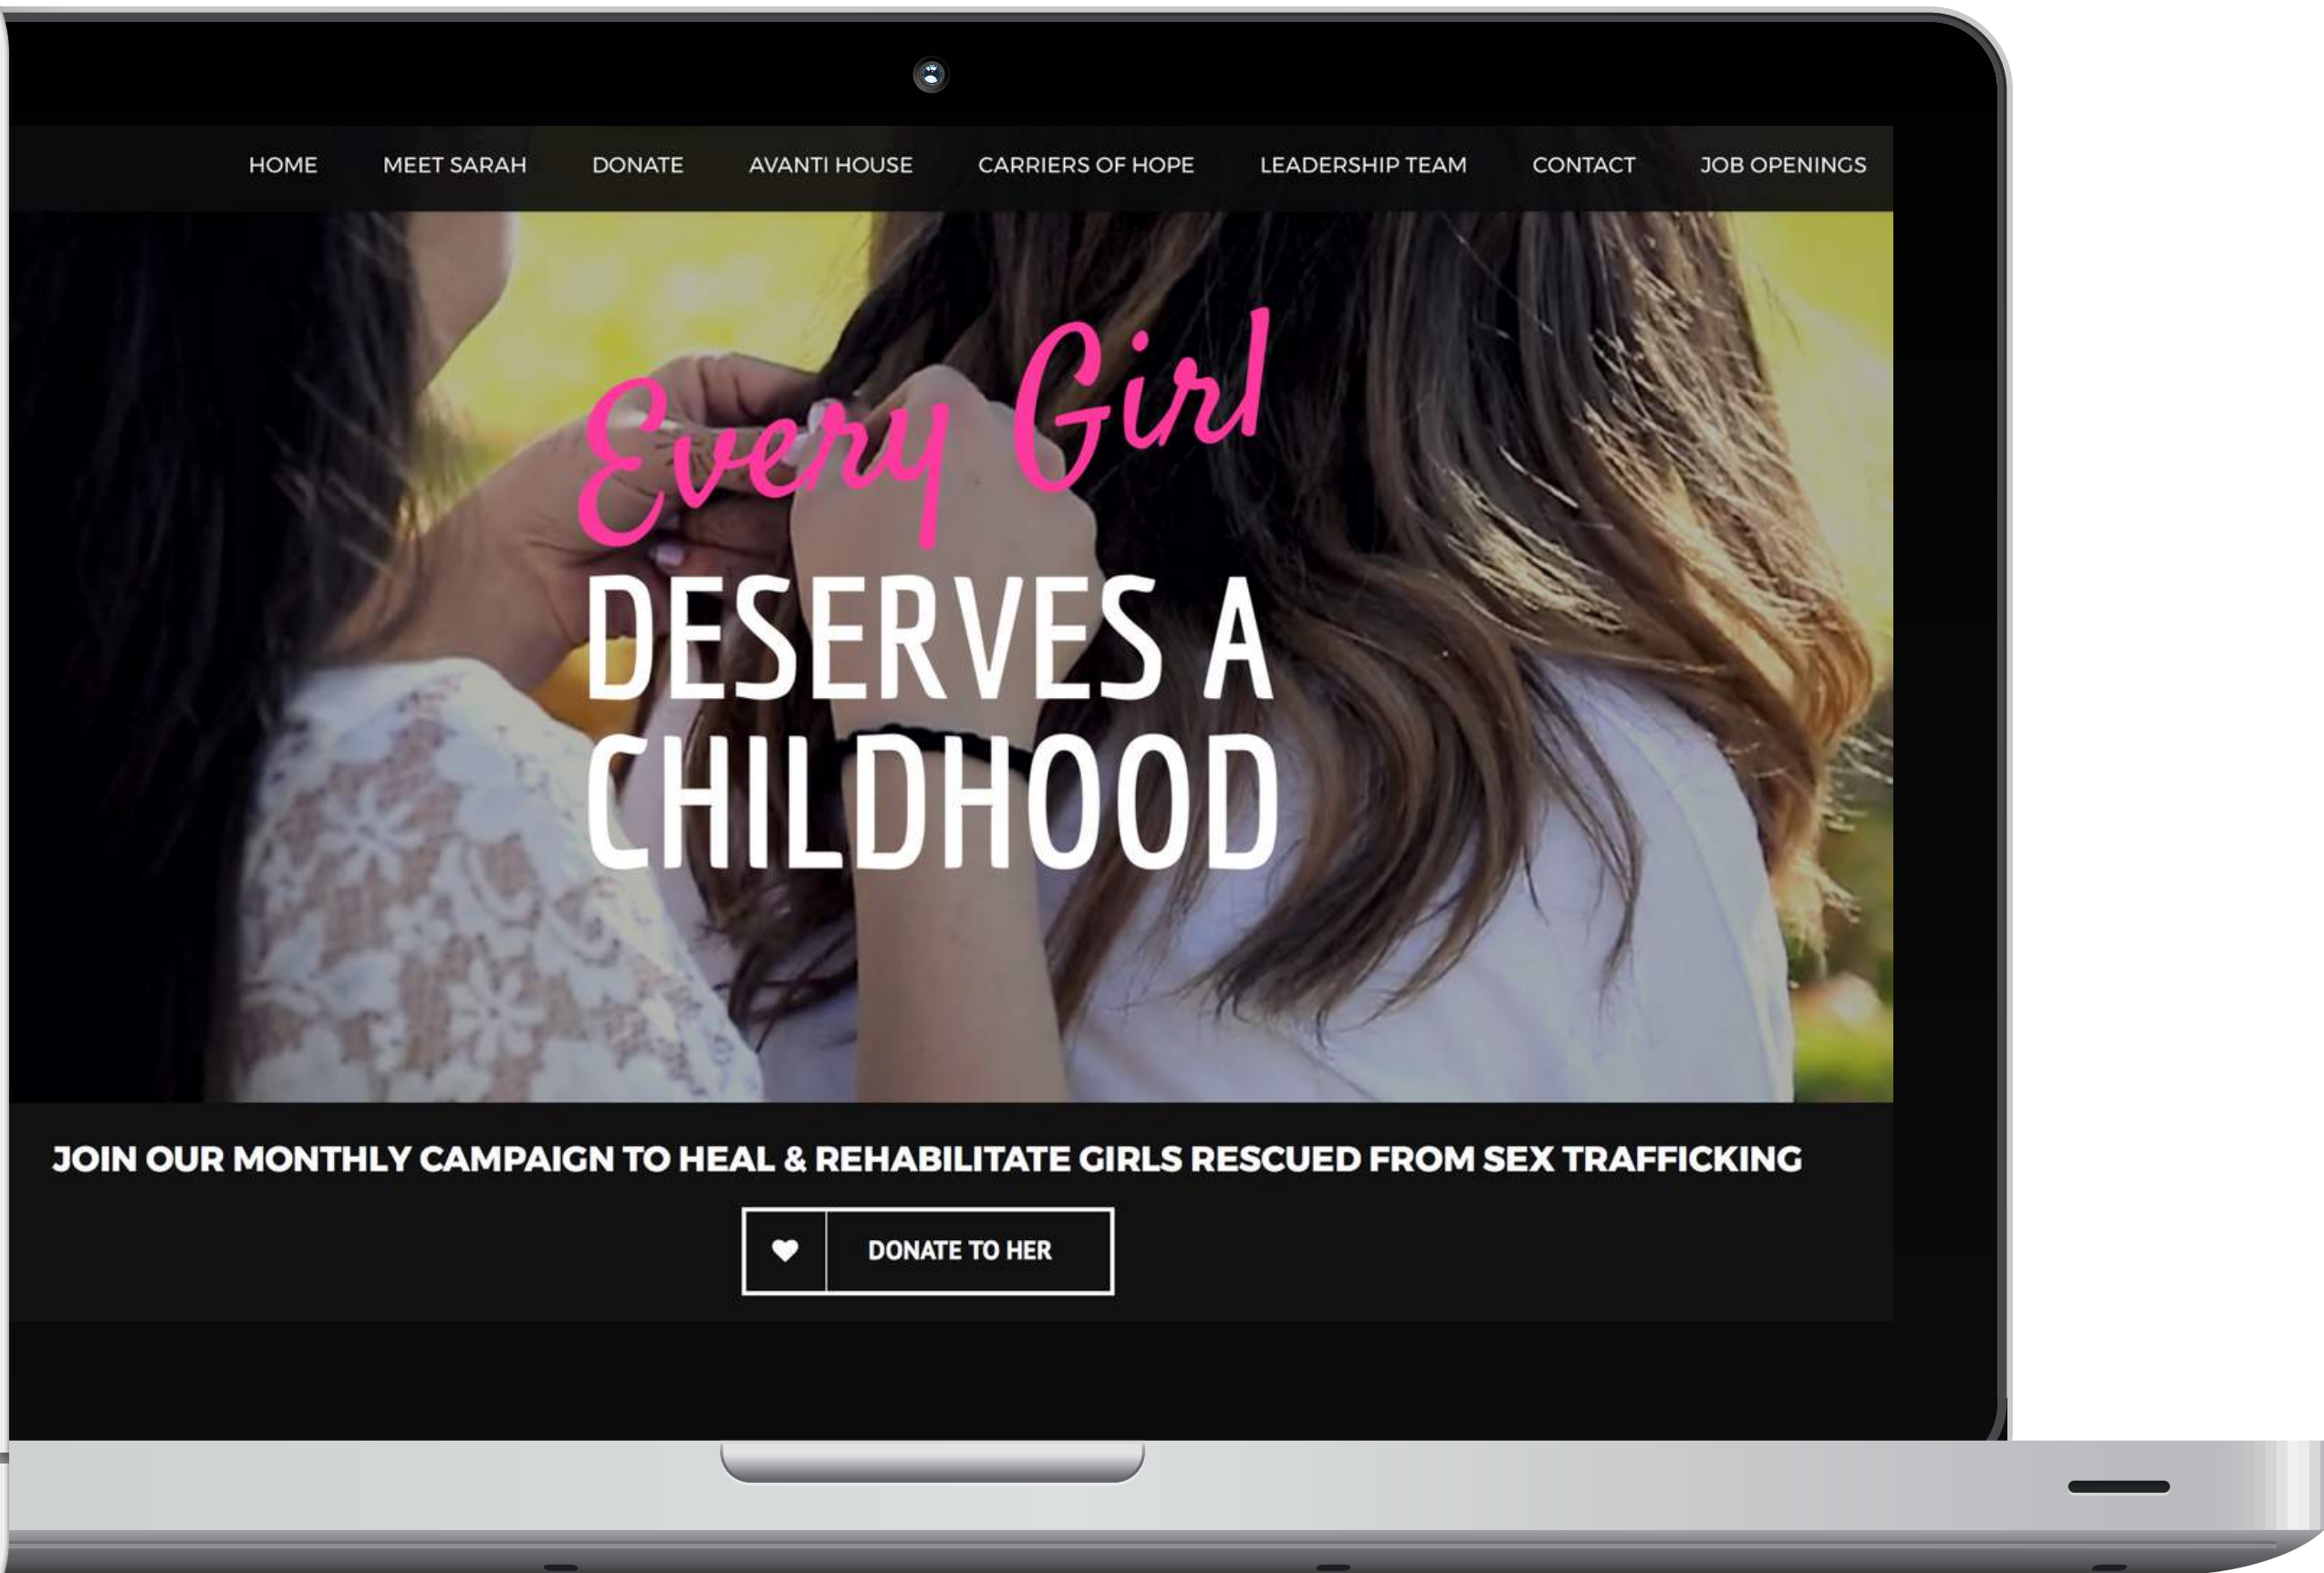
HOME MEET SARAH DONATE AVANTI HOUSE CARRIERS OF HOPE LEADERSHIP TEAM CONTACT JOB OPENINGS

Every Girl
DESERVES A
CHILDHOOD

JOIN OUR MONTHLY CAMPAIGN TO HEAL & REHABILITATE GIRLS RESCUED FROM SEX TRAFFICKING

DONATE TO HER